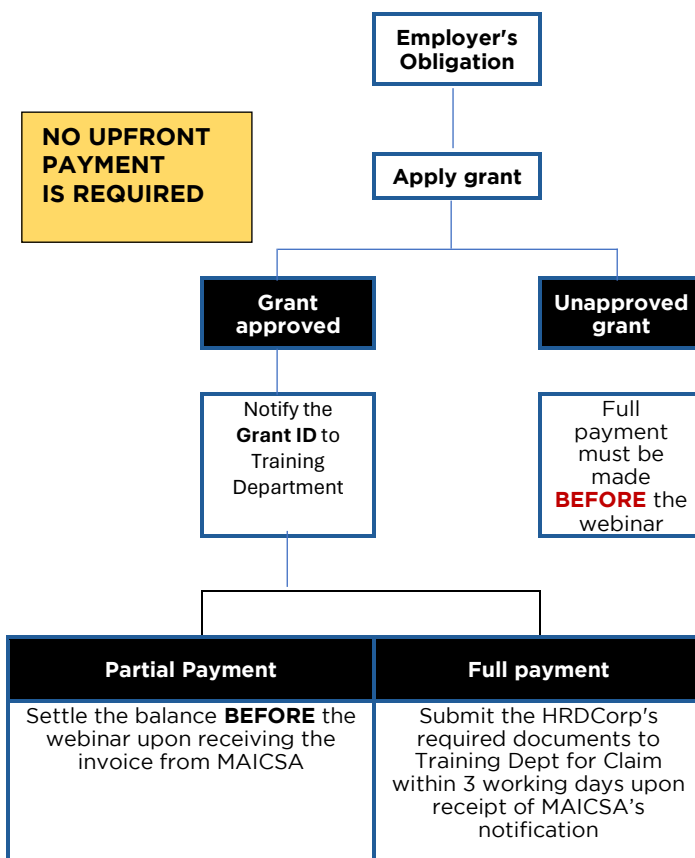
NO UPFRONT PAYMENT IS REQUIRED

Employer's Obligation

Apply grant

Grant approved

Unapproved grant

Notify the **Grant ID** to Training Department

Full payment must be made **BEFORE** the webinar

| Partial Payment | Full payment |
|---|---|
| Settle the balance **BEFORE** the webinar upon receiving the invoice from MAICSA | Submit the HRDCorp's required documents to Training Dept for Claim within 3 working days upon receipt of MAICSA's notification |